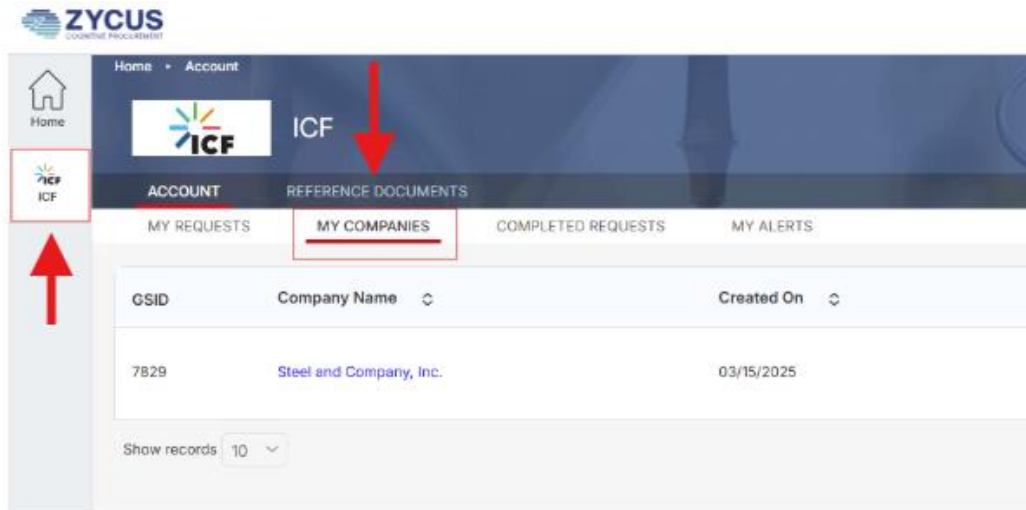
ZYCUS
COGNITIVE PROCUREMENT

Home
ICF
ICF

Home • Account

ICF

ICF

ACCOUNT
REFERENCE DOCUMENTS

MY REQUESTS
MY COMPANIES
COMPLETED REQUESTS
MY ALERTS

| GSID | Company Name | Created On |
|---|---|---|
| 7829 | Steel and Company, Inc. | 03/15/2025 |

Show records 10